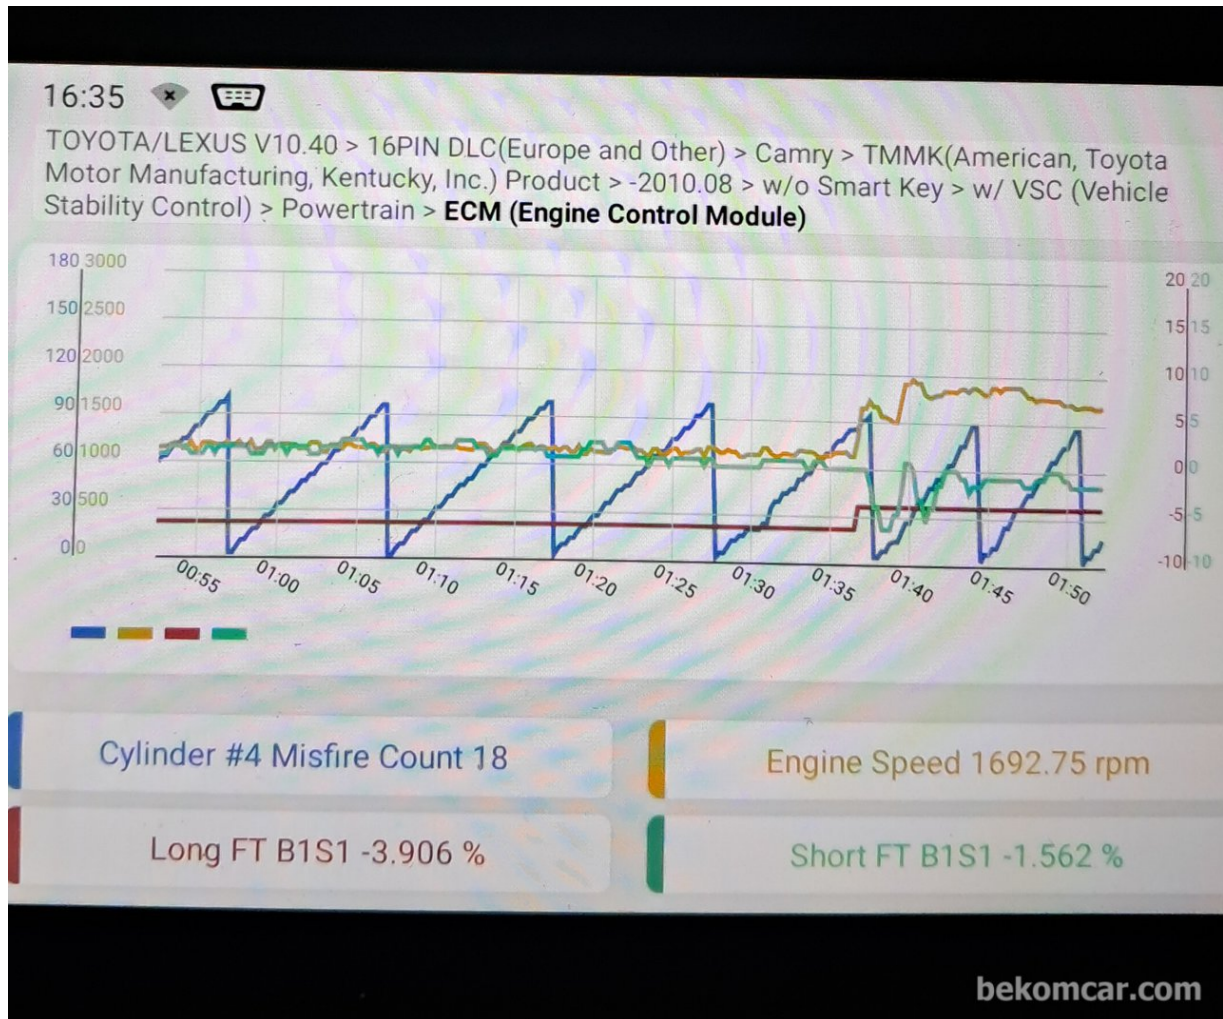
16:35

TOYOTA/LEXUS V10.40 > 16PIN DLC(Europe and Other) > Camry > TMMK(American, Toyota Motor Manufacturing, Kentucky, Inc.) Product > -2010.08 > w/o Smart Key > w/ VSC (Vehicle Stability Control) > Powertrain > **ECM (Engine Control Module)**

180 3000
150 2500
120 2000
90 1500
60 1000
30 500
0 0

20 20
15 15
10 10
5 5
0 0
-5 -5
-10 -10

00:55 01:00 01:05 01:10 01:15 01:20 01:25 01:30 01:35 01:40 01:45 01:50

Cylinder #4 Misfire Count 18

Engine Speed 1692.75 rpm

Long FT B1S1 -3.906 %

Short FT B1S1 -1.562 %

bekomcar.com